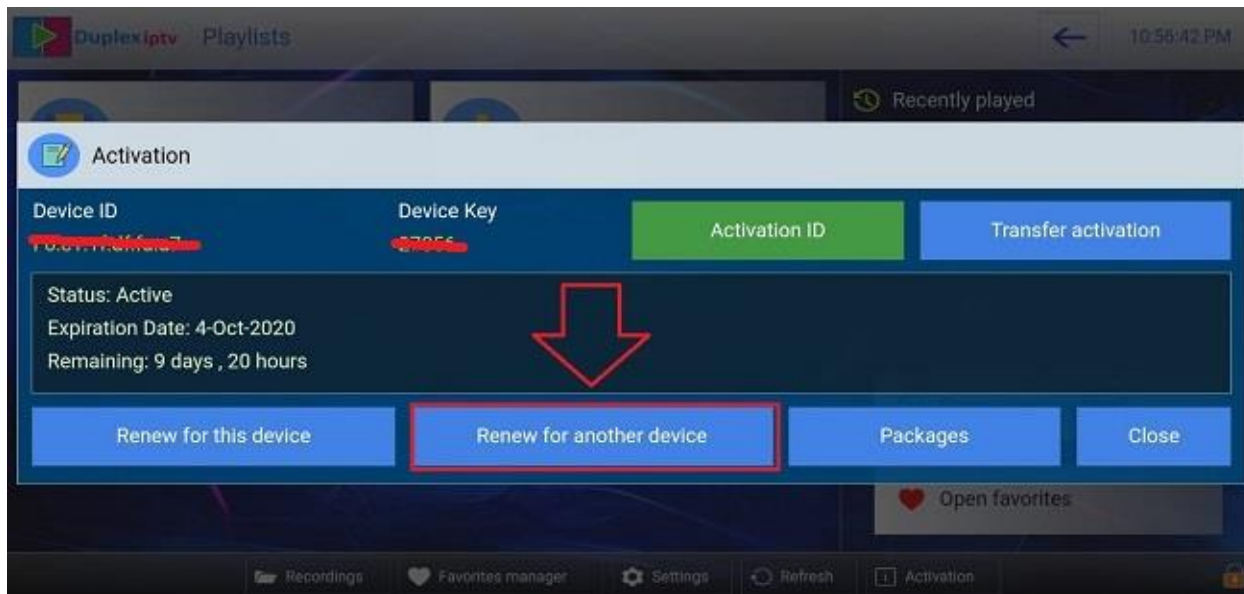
Duplex iptv Playlists

10:56:42 PM

Recently played

Activation

Device ID

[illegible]

Device Key

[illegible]

Activation ID

Transfer activation

Status: Active

Expiration Date: 4-Oct-2020

Remaining: 9 days , 20 hours

Renew for this device

Renew for another device

Packages

Close

Open favorites

Recordings

Favorites manager

Settings

Refresh

Activation